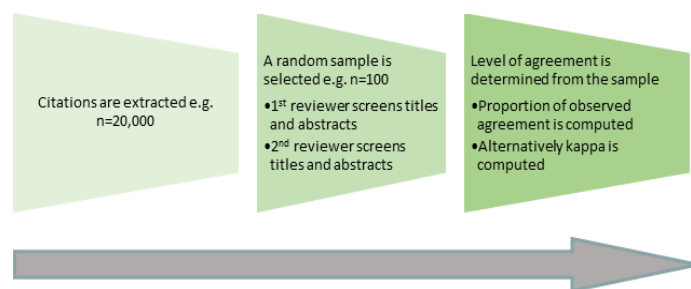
Citations are extracted e.g. n=20,000

A random sample is selected e.g. n=100

•1$^{st}$ reviewer screens titles and abstracts

•2$^{nd}$ reviewer screens titles and abstracts

Level of agreement is determined from the sample

•Proportion of observed agreement is computed

•Alternatively kappa is computed